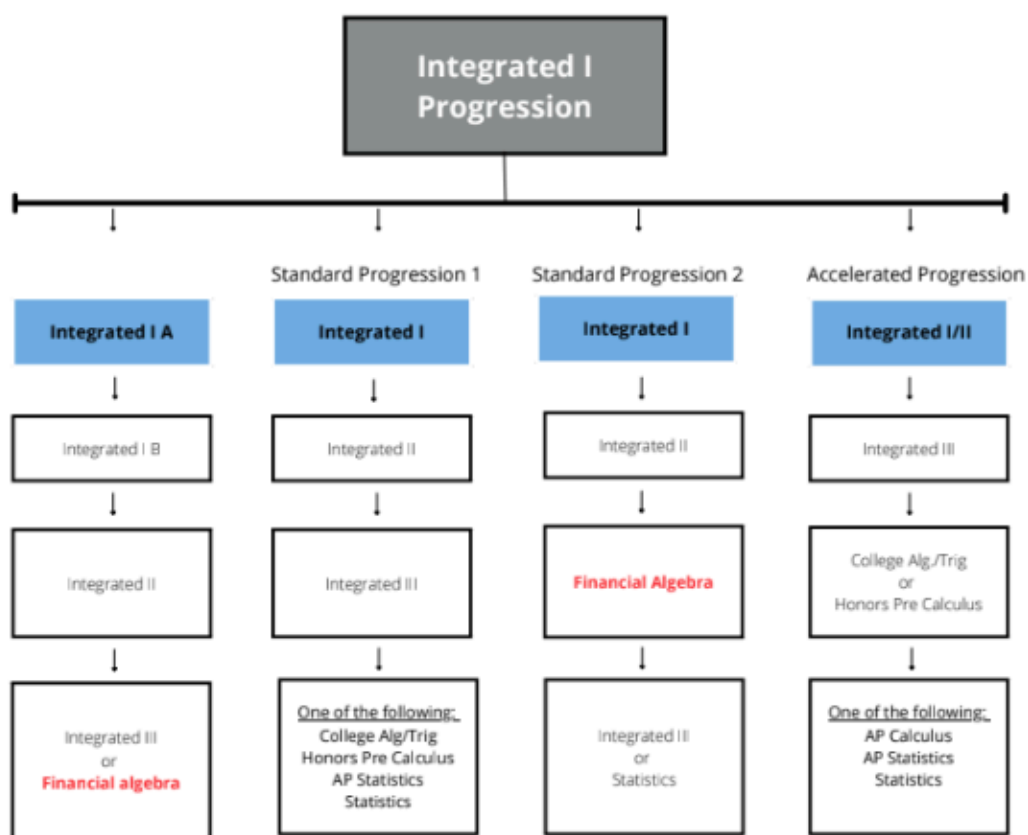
Integrated I Progression

Integrated I A

Integrated I B

Integrated II

Integrated III
or
Financial algebra

Standard Progression 1

Integrated I

Integrated II

Integrated III

One of the following:
College Alg/Trig
Honors Pre Calculus
AP Statistics
Statistics

Standard Progression 2

Integrated I

Integrated II

Financial Algebra

Integrated III
or
Statistics

Accelerated Progression

Integrated I/II

Integrated III

College Alg./Trig
or
Honors Pre Calculus

One of the following:
AP Calculus
AP Statistics
Statistics